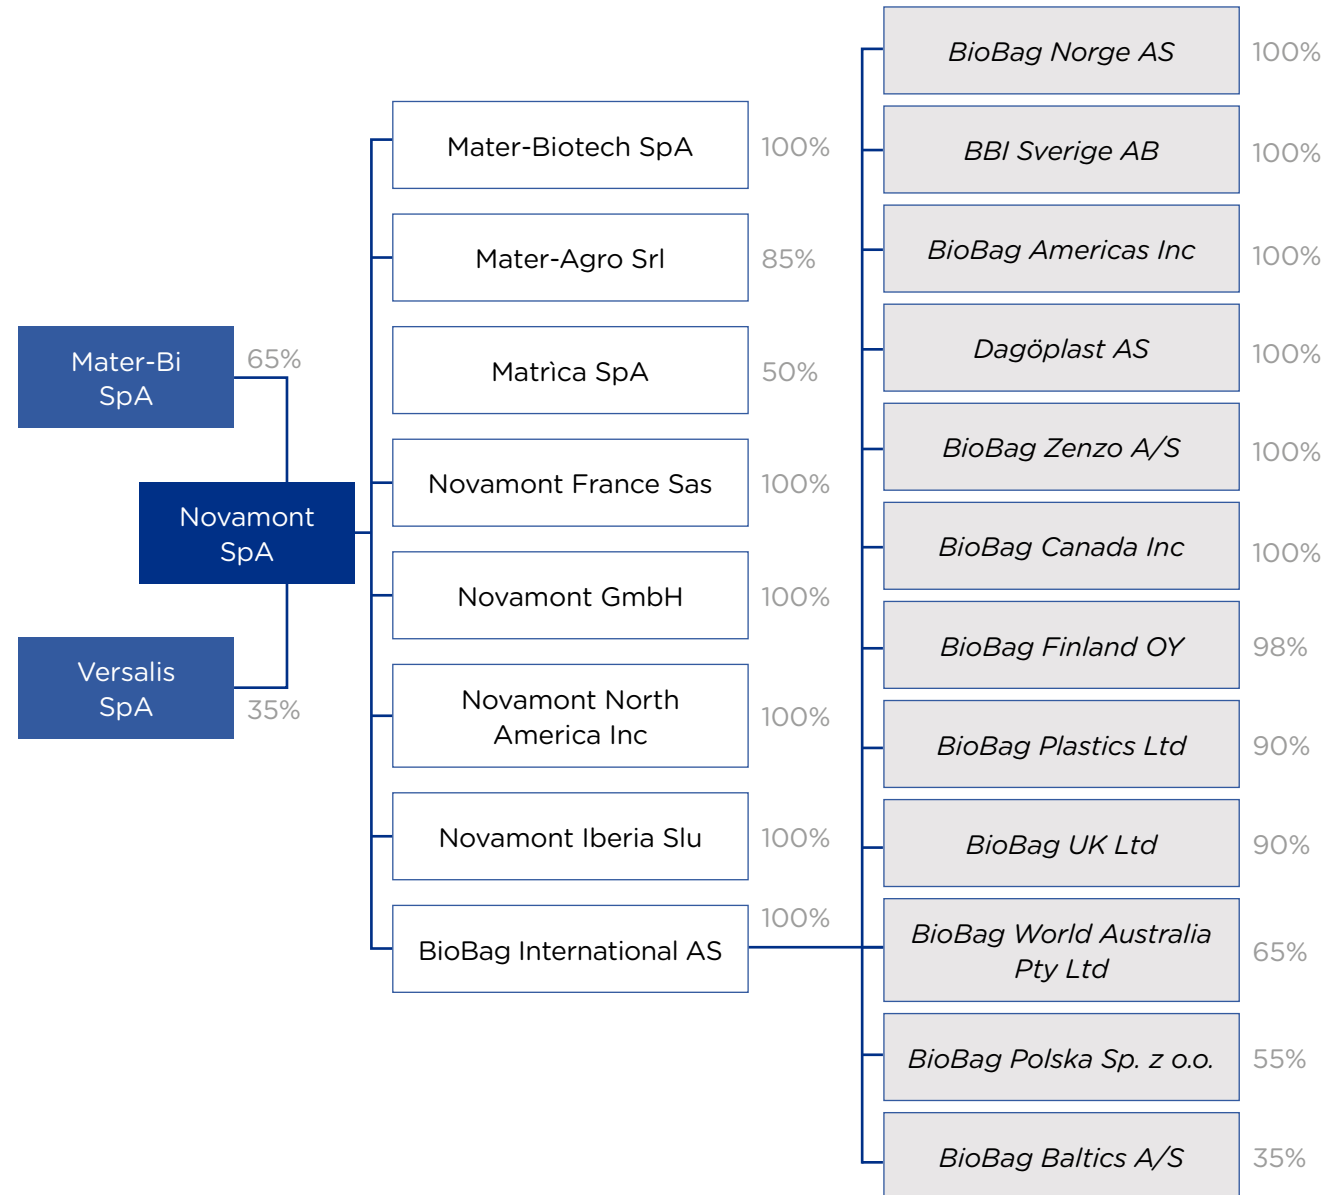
Mater-Bi SpA 65%

Versalis SpA 35%

Novamont SpA

Mater-Biotech SpA 100%

Mater-Agro Srl 85%

Matrìca SpA 50%

Novamont France Sas 100%

Novamont GmbH 100%

Novamont North America Inc 100%

Novamont Iberia Slu 100%

BioBag International AS 100%

BioBag Norge AS 100%

BBI Sverige AB 100%

BioBag Americas Inc 100%

Dagöplast AS 100%

BioBag Zenzo A/S 100%

BioBag Canada Inc 100%

BioBag Finland OY 98%

BioBag Plastics Ltd 90%

BioBag UK Ltd 90%

BioBag World Australia Pty Ltd 65%

BioBag Polska Sp. z o.o. 55%

BioBag Baltics A/S 35%